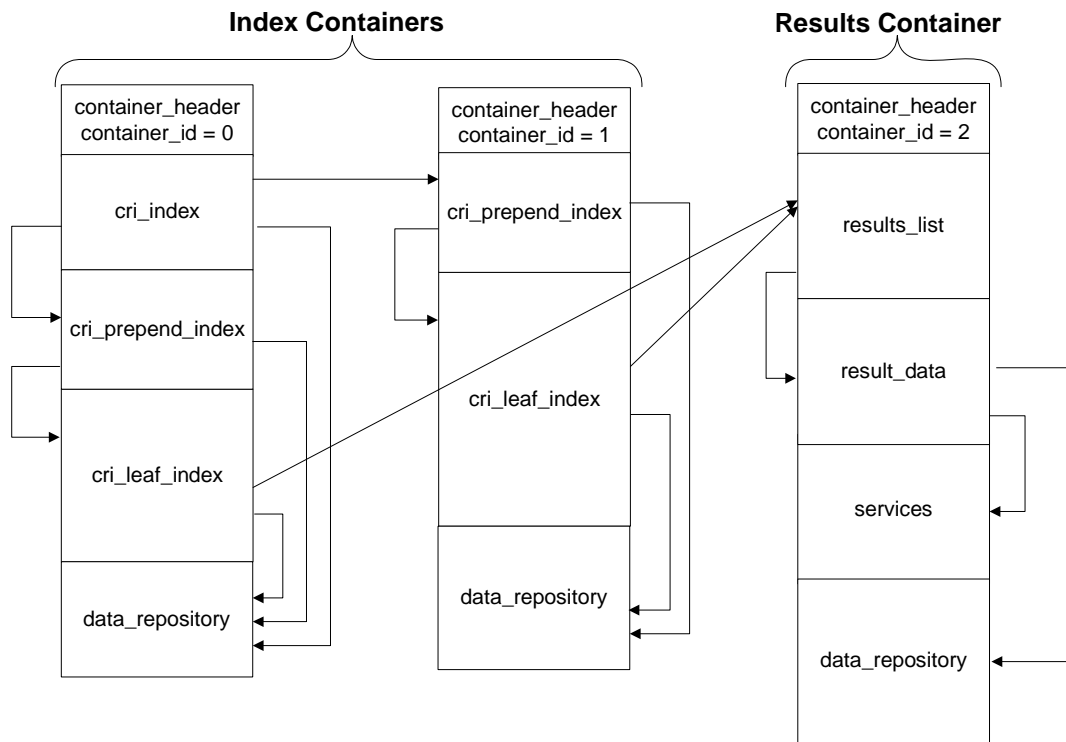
Index Containers

Results Container

container_header
container_id = 0

cri_index

cri_prepend_index

cri_leaf_index

data_repository

container_header
container_id = 1

cri_prepend_index

cri_leaf_index

data_repository

container_header
container_id = 2

results_list

result_data

services

data_repository